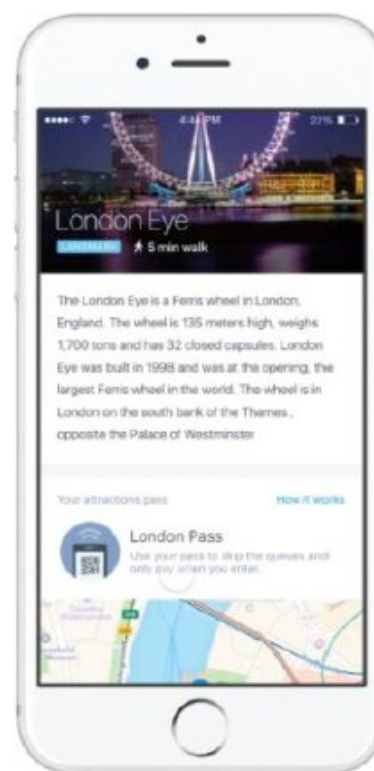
4:44 PM 22%

London Eye

LANDMARK 5 min walk

The London Eye is a Ferris wheel in London, England. The wheel is 135 meters high, weighs 1,700 tons and has 32 closed capsules. London Eye was built in 1998 and was at the opening, the largest Ferris wheel in the world. The wheel is in London on the south bank of the Thames , opposite the Palace of Westminster

Your attractions pass

How it works

London Pass

Use your pass to skip the queues and only pay when you enter.